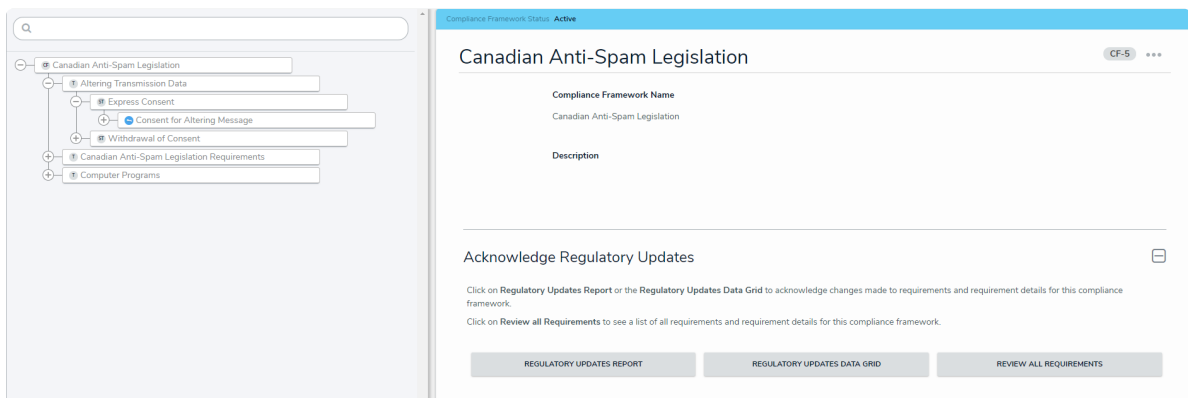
Canadian Anti-Spam Legislation
Altering Transmission Data
Express Consent
Consent for Altering Message
Withdrawal of Consent
Canadian Anti-Spam Legislation Requirements
Computer Programs

Compliance Framework Status Active

Canadian Anti-Spam Legislation

CF-5

Compliance Framework Name

Canadian Anti-Spam Legislation

Description

Acknowledge Regulatory Updates

Click on **Regulatory Updates Report** or the **Regulatory Updates Data Grid** to acknowledge changes made to requirements and requirement details for this compliance framework.

Click on **Review all Requirements** to see a list of all requirements and requirement details for this compliance framework.

REGULATORY UPDATES REPORT
REGULATORY UPDATES DATA GRID
REVIEW ALL REQUIREMENTS